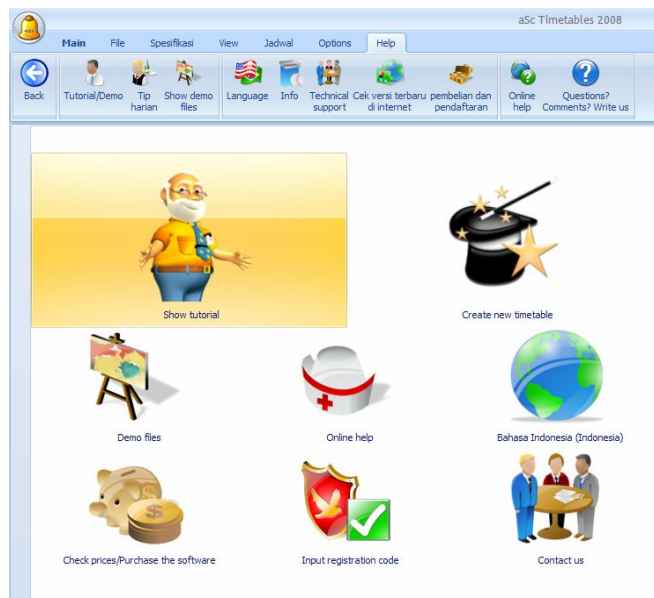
aSc Timetables 2008

Main File Spesifikasi View Jadwal Options Help

Back Tutorial/Demo Tip harian Show demo files Language Info Technical support Cek versi terbaru di internet pembelian dan pendaftaran Online help Questions? Comments? Write us

Show tutorial

Create new timetable

Demo files

Online help

Bahasa Indonesia (Indonesia)

Check prices/Purchase the software

Input registration code

Contact us